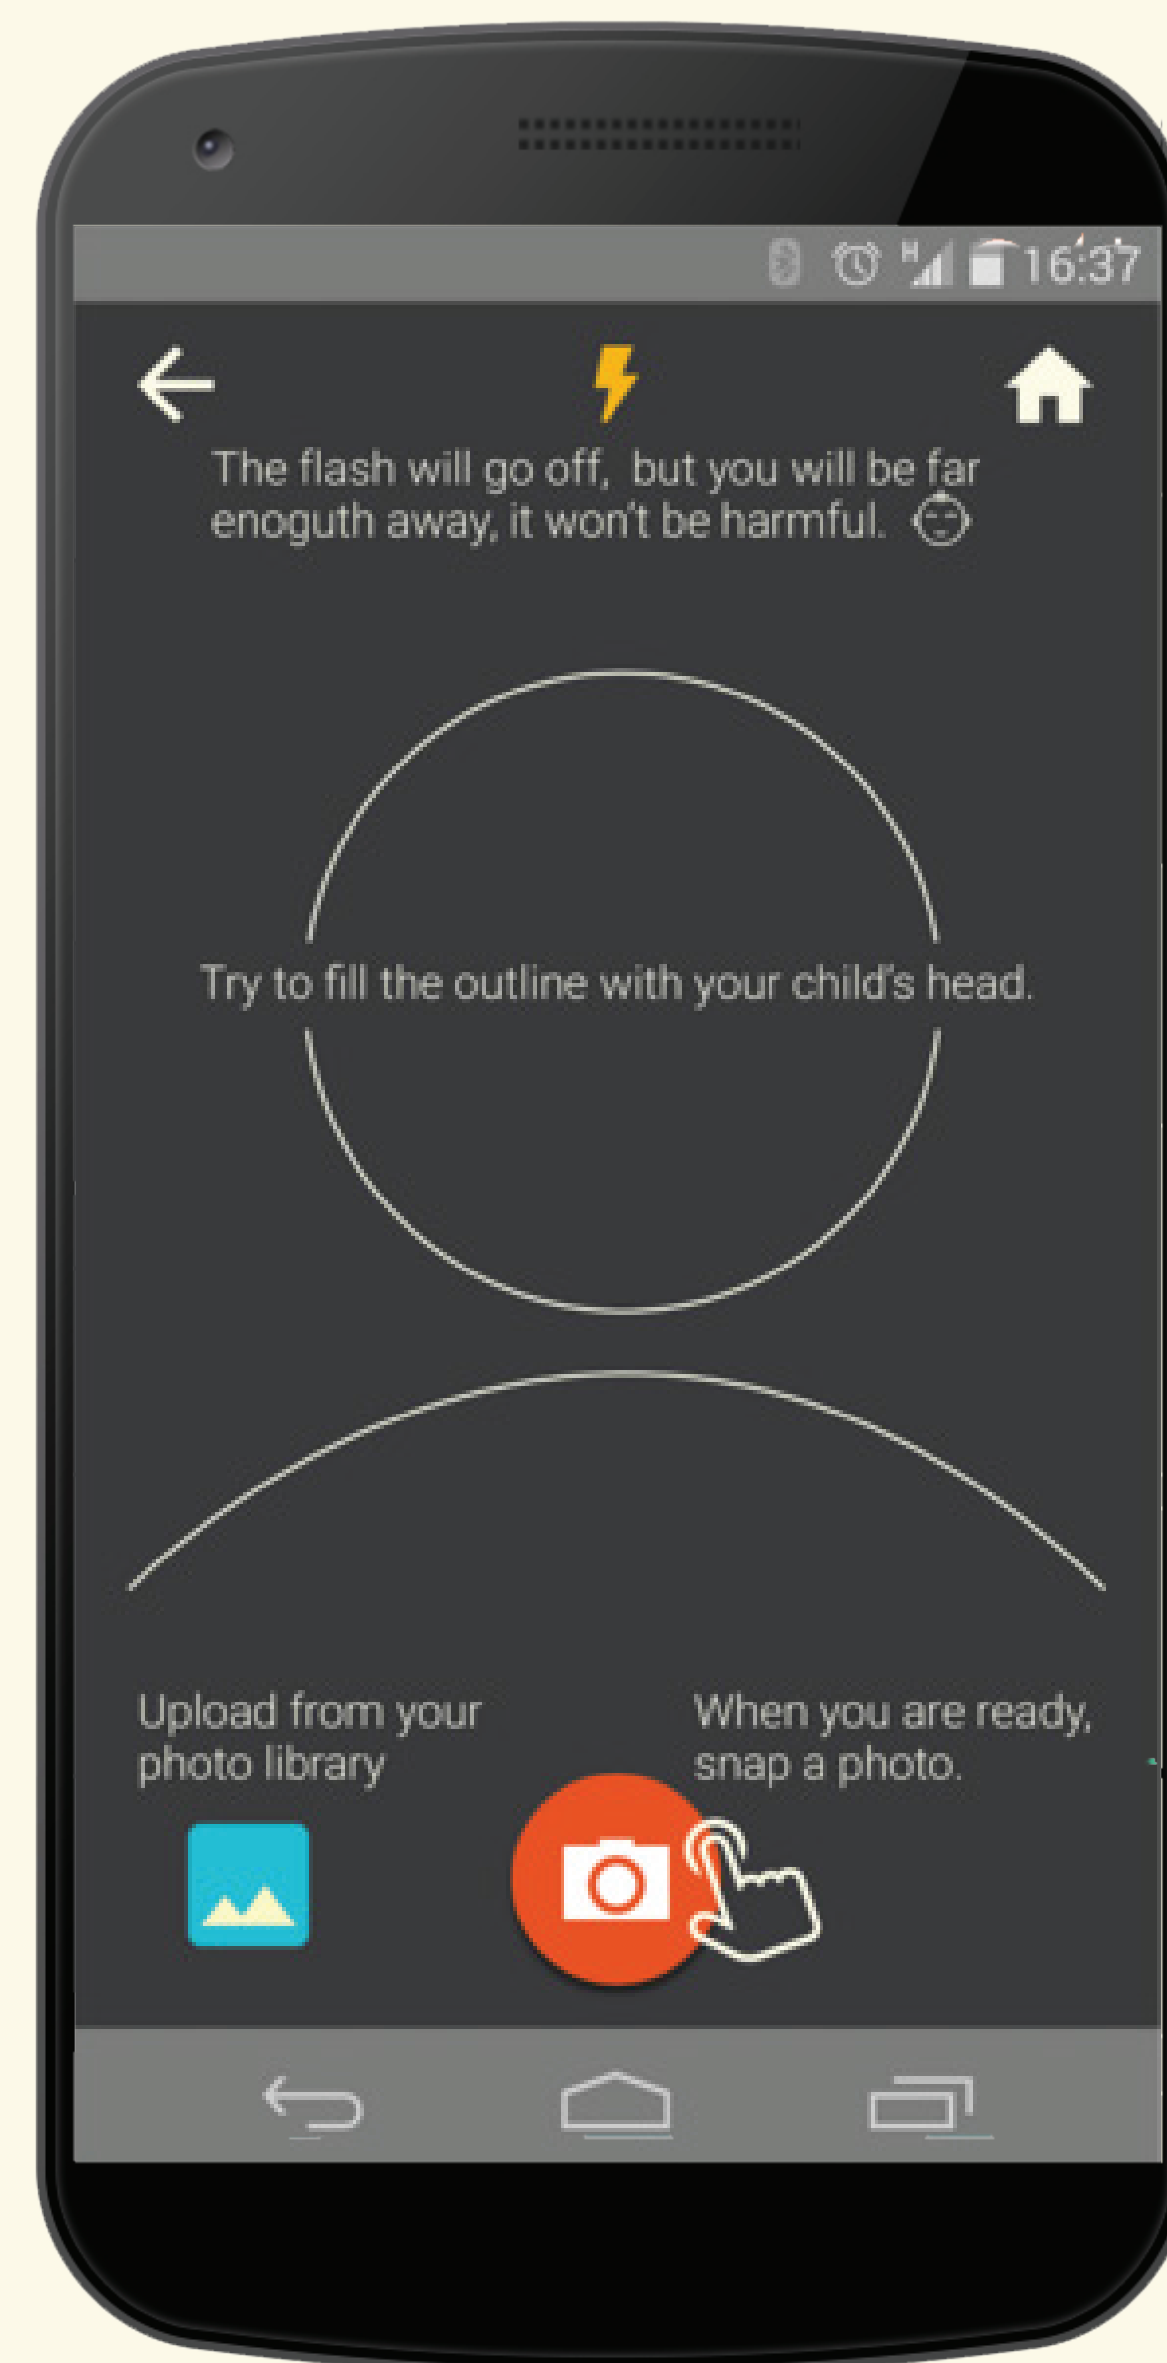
16:37

The flash will go off, but you will be far enoguth away, it won't be harmful.

Try to fill the outline with your child's head.

Upload from your photo library

When you are ready, snap a photo.